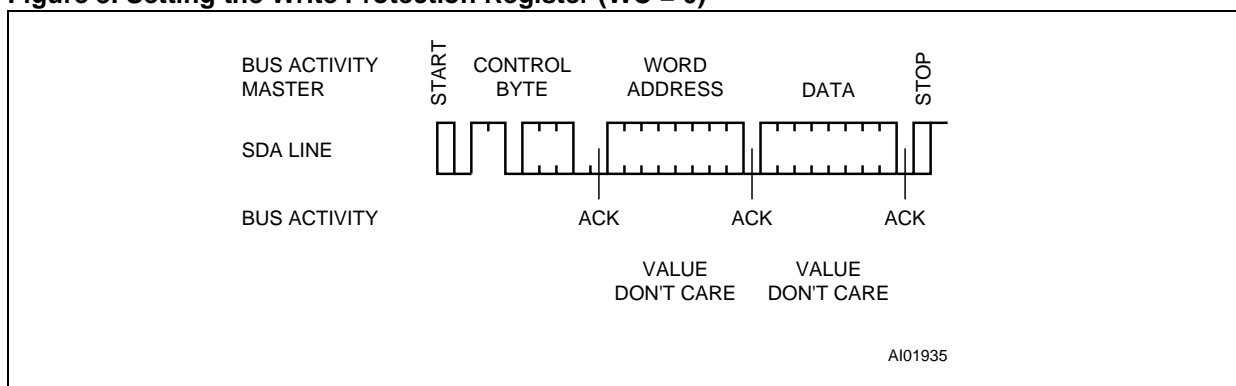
Figure 6. Setting the Write Protection Register (WC = 0)

BUS ACTIVITY MASTER

START

CONTROL BYTE

WORD ADDRESS

DATA

STOP

SDA LINE

BUS ACTIVITY

ACK

ACK

ACK

VALUE DON'T CARE

VALUE DON'T CARE

AI01935